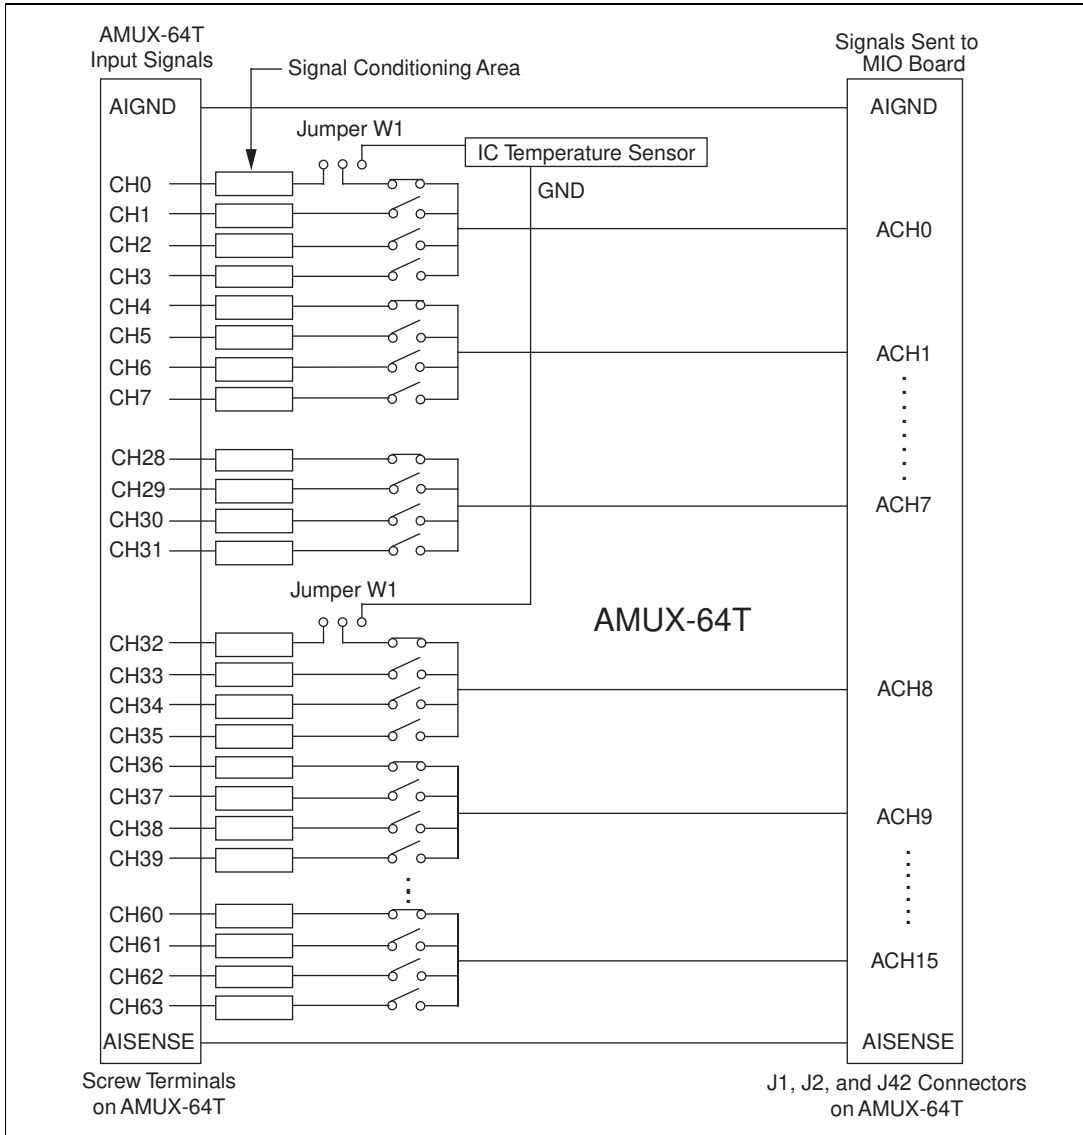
AMUX-64T
Input Signals

Signal Conditioning Area

Signals Sent to
MIO Board

AIGND

AIGND

Jumper W1

IC Temperature Sensor

GND

CH0
CH1
CH2
CH3

ACH0

CH4
CH5
CH6
CH7

ACH1

CH28
CH29
CH30
CH31

ACH7

Jumper W1

AMUX-64T

CH32
CH33
CH34
CH35

ACH8

CH36
CH37
CH38
CH39

ACH9

CH60
CH61
CH62
CH63

ACH15

AISENSE

AISENSE

Screw Terminals
on AMUX-64T

J1, J2, and J42 Connectors
on AMUX-64T